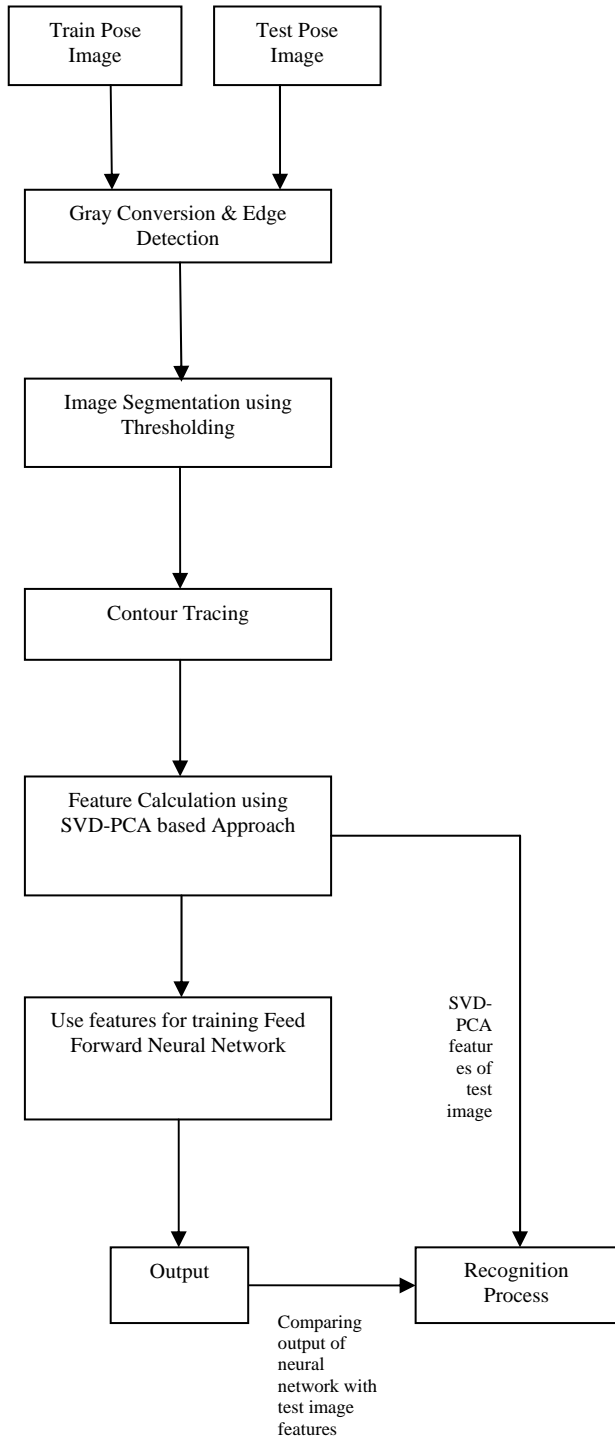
Train Pose Image

Test Pose Image

Gray Conversion & Edge Detection

Image Segmentation using Thresholding

Contour Tracing

Feature Calculation using SVD-PCA based Approach

Use features for training Feed Forward Neural Network

SVD-PCA features of test image

Output

Recognition Process

Comparing output of neural network with test image features